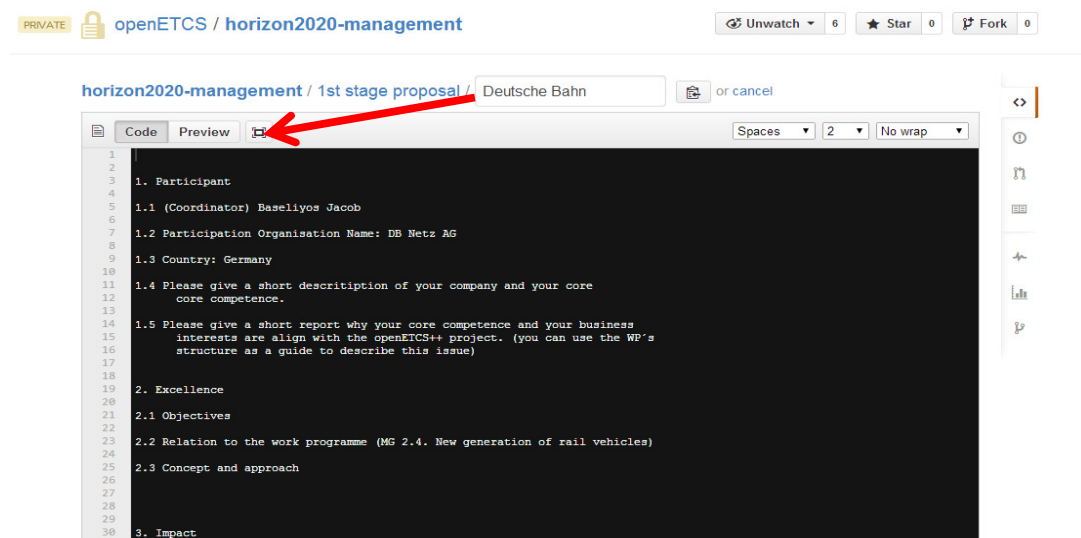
PRIVATE openETCS / horizon2020-management

Unwatch 6 Star 0 Fork 0

horizon2020-management / 1st stage proposal / Deutsche Bahn or cancel

Code Preview

Spaces 2 No wrap

1
2
3 1. Participant
4
5 1.1 (Coordinator) Baseliyos Jacob
6
7 1.2 Participation Organisation Name: DB Netz AG
8
9 1.3 Country: Germany
10
11 1.4 Please give a short descritiption of your company and your core
12 core competence.
13
14 1.5 Please give a short report why your core competence and your business
15 interests are align with the openETCS++ project. (you can use the WP´s
16 structure as a guide to describe this issue)
17
18
19 2. Excellence
20
21 2.1 Objectives
22
23 2.2 Relation to the work programme (MG 2.4. New generation of rail vehicles)
24
25 2.3 Concept and approach
26
27
28
29
30 3. Impact